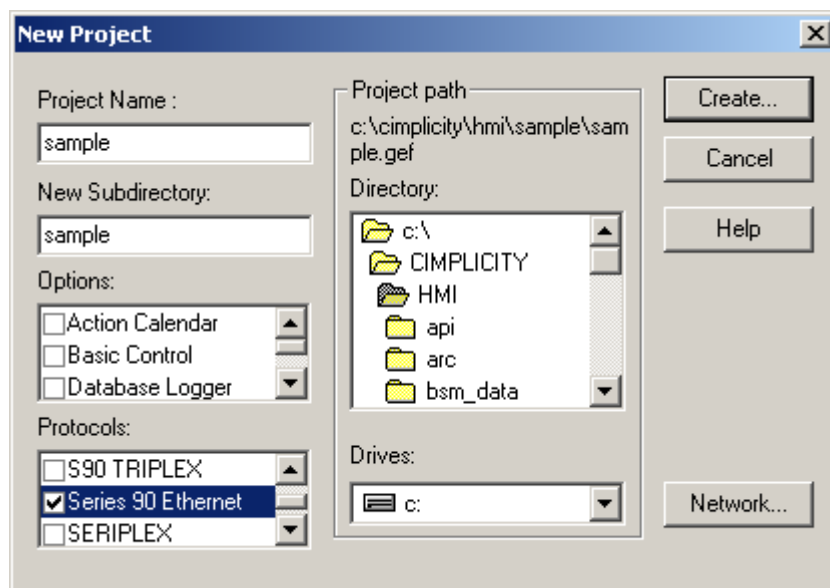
New Project

Project Name :

sample

New Subdirectory:

sample

Options:

Action Calendar
Basic Control
Database Logger

Protocols:

S90 TRIPLEX
Series 90 Ethernet
SERIPLEX

Project path

c:\cimplicity\hmi\sample\sample.gef

Directory:

c:\
CIMPLICITY
HMI
api
arc
bsm_data

Drives:

c:

Create...

Cancel

Help

Network...